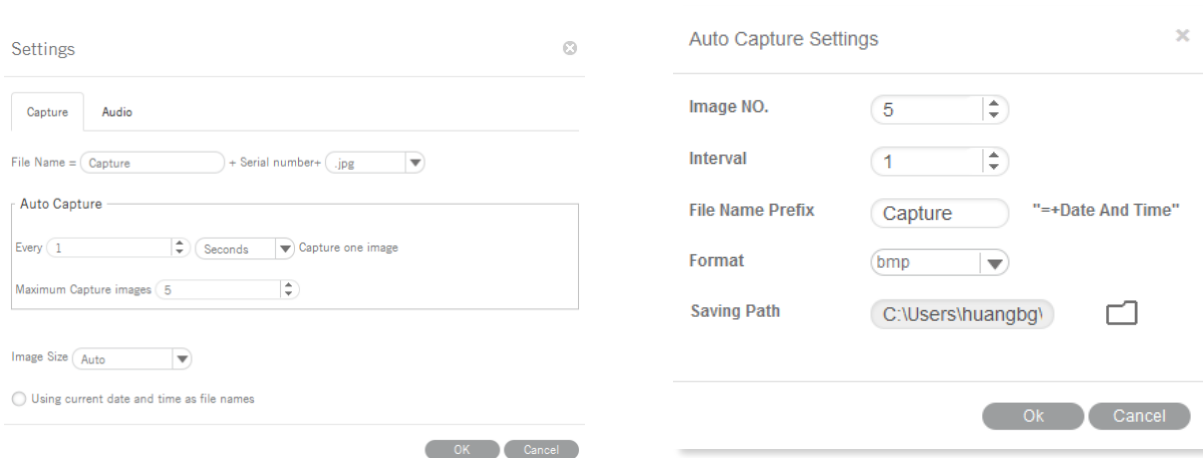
Settings

Capture Audio

File Name = Capture + Serial number+ .jpg

Auto Capture

Every 1 Seconds Capture one image

Maximum Capture images 5

Image Size Auto

Using current date and time as file names

OK Cancel

Auto Capture Settings

Image NO. 5

Interval 1

File Name Prefix Capture "=+Date And Time"

Format bmp

Saving Path C:\Users\huangbg\

Ok Cancel